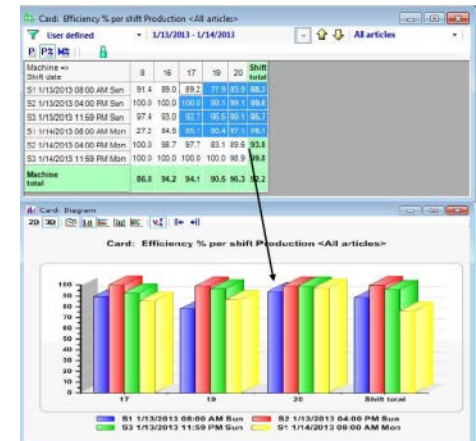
Card: Efficiency % per shift Production <All articles>

User defined 1/13/2013 - 1/14/2013 All articles

P P2

| Machine => Shift date | 8 | 16 | 17 | 19 | 20 | Shift total |
|---|---|---|---|---|---|---|
| S1 1/13/2013 08:00 AM Sun | 91.4 | 89.0 | 89.2 | 77.9 | 93.9 | 88.3 |
| S2 1/13/2013 04:00 PM Sun | 100.0 | 100.0 | 100.0 | 99.1 | 99.1 | 99.6 |
| S3 1/13/2013 11:59 PM Sun | 97.4 | 93.0 | 92.1 | 95.5 | 99.1 | 95.7 |
| S1 1/14/2013 08:00 AM Mon | 27.2 | 84.8 | 85.1 | 85.4 | 97.1 | 76.1 |
| S2 1/14/2013 04:00 PM Mon | 100.0 | 98.7 | 97.7 | 83.1 | 89.5 | 93.8 |
| S3 1/14/2013 11:59 PM Mon | 100.0 | 100.0 | 100.0 | 100.0 | 98.9 | 99.8 |
| Machine total | 86.0 | 94.2 | 94.1 | 90.5 | 96.3 | 92.2 |

Card: Diagram

2D 3D

Card: Efficiency % per shift Production <All articles>

100
90
80
70
60
50
40
30
20
10
0

17 19 20 Shift total

S1 1/13/2013 08:00 AM Sun
S2 1/13/2013 04:00 PM Sun
S3 1/13/2013 11:59 PM Sun
S1 1/14/2013 08:00 AM Mon